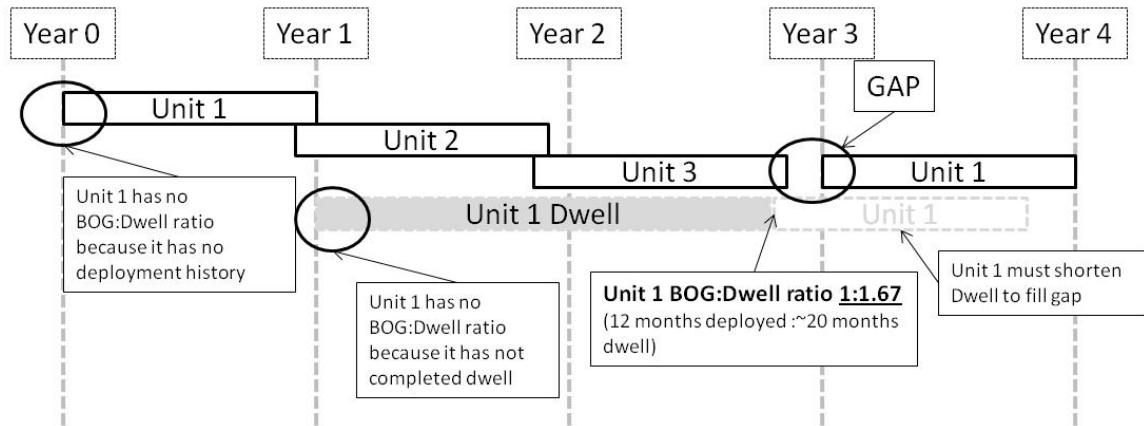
Year 0

Year 1

Year 2

Year 3

Year 4

GAP

Unit 1

Unit 2

Unit 3

Unit 1

Unit 1 Dwell

Unit 1

Unit 1 has no BOG:Dwell ratio because it has no deployment history

Unit 1 has no BOG:Dwell ratio because it has not completed dwell

**Unit 1 BOG:Dwell ratio 1:1.67**
(12 months deployed :~20 months dwell)

Unit 1 must shorten Dwell to fill gap